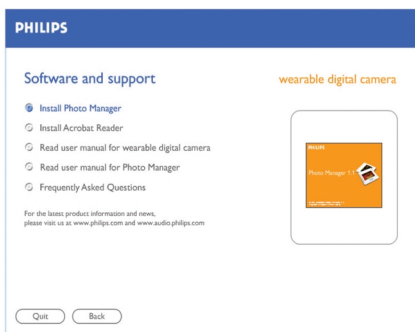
PHILIPS

Software and support

wearable digital camera

Install Photo Manager

Install Acrobat Reader

Read user manual for wearable digital camera

Read user manual for Photo Manager

Frequently Asked Questions

For the latest product information and news, please visit us at www.philips.com and www.audio.philips.com

PHILIPS

Photo Manager 1.1

Quit

Back